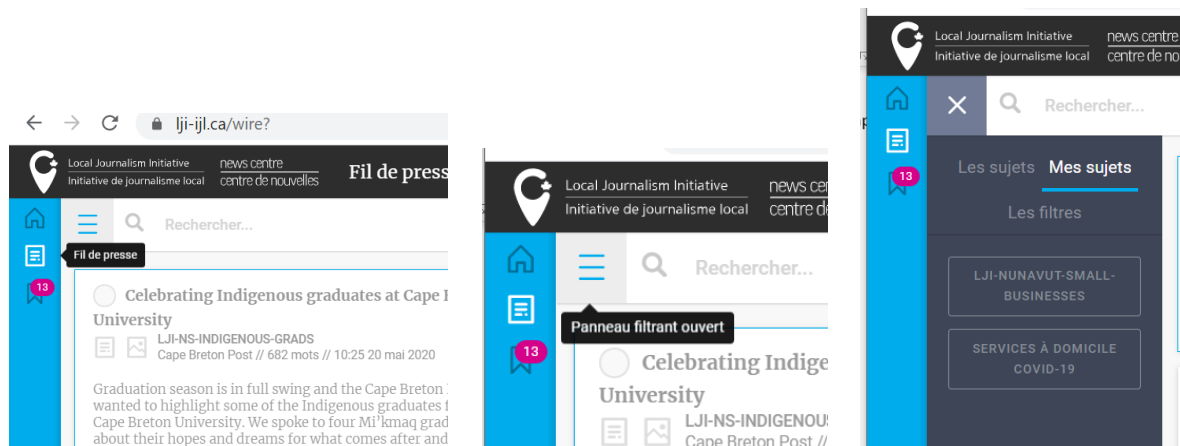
lji-ijl.ca/wire?

Local Journalism Initiative
Initiative de journalisme local
news centre
centre de nouvelles
Fil de press

Rechercher...

Fil de presse

13

Celebrating Indigenous graduates at Cape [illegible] University
LJI-NS-INDIGENOUS-GRADS
Cape Breton Post // 682 mots // 10:25 20 mai 2020

Graduation season is in full swing and the Cape Breton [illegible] wanted to highlight some of the Indigenous graduates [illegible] Cape Breton University. We spoke to four Mi'kmaq grad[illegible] about their hopes and dreams for what comes after and

Local Journalism Initiative
Initiative de journalisme local
news ce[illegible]
centre d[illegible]

Rechercher...

Panneau filtrant ouvert

13

Celebrating Indige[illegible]
University
LJI-NS-INDIGENOU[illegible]
Cape Breton Post //

Local Journalism Initiative
Initiative de journalisme local
news centre
centre de no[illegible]

Rechercher...

13

Les sujets
Mes sujets
Les filtres

LJI-NUNAVUT-SMALL-BUSINESSES

SERVICES À DOMICILE COVID-19